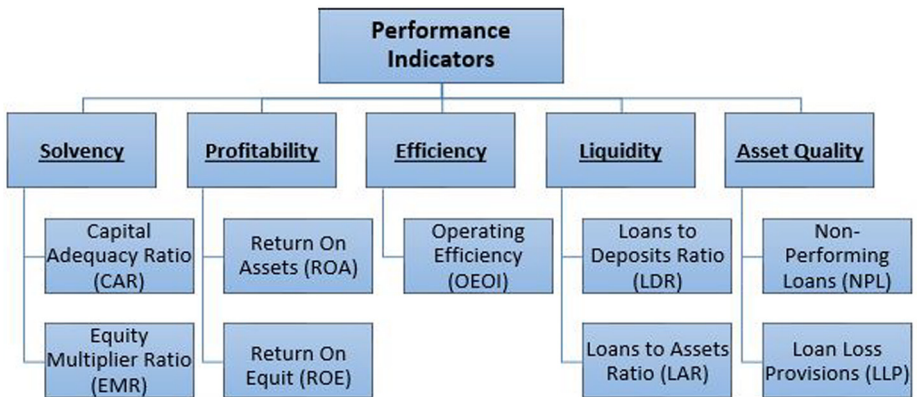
Performance Indicators

Solvency

Capital Adequacy Ratio (CAR)

Equity Multiplier Ratio (EMR)

Profitability

Return On Assets (ROA)

Return On Equit (ROE)

Efficiency

Operating Efficiency (OEOI)

Liquidity

Loans to Deposits Ratio (LDR)

Loans to Assets Ratio (LAR)

Asset Quality

Non-Performing Loans (NPL)

Loan Loss Provisions (LLP)